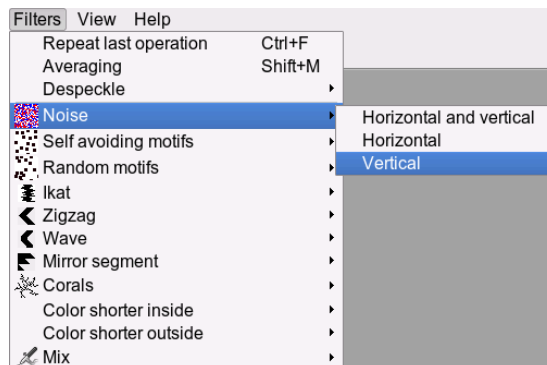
Filters View Help

Repeat last operation Ctrl+F
Averaging Shift+M
Despeckle
Noise
Self avoiding motifs
Random motifs
Ikat
Zigzag
Wave
Mirror segment
Corals
Color shorter inside
Color shorter outside
Mix

Horizontal and vertical
Horizontal
Vertical